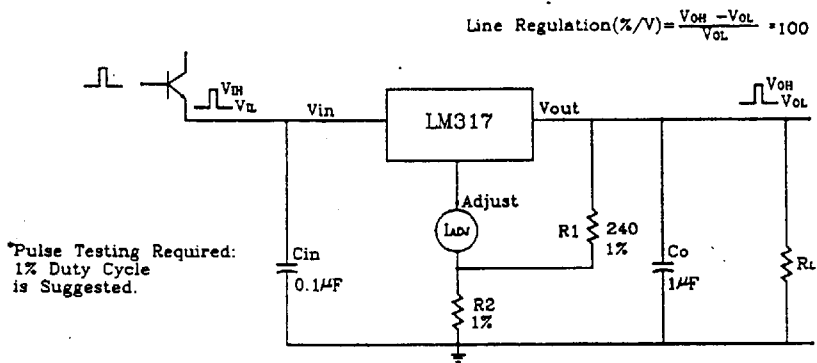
Line Regulation(%/V)= $\frac{V_{OH} - V_{OL}}{V_{OL}}$ *100

$V_{IH}$
$V_{IL}$

Vin

LM317

Vout

$V_{OH}$
$V_{OL}$

Adjust

$I_{ADJ}$

R1 240 1%

Cin 0.1$\mu$F

Co 1$\mu$F

$R_L$

R2 1%

*Pulse Testing Required: 1% Duty Cycle is Suggested.